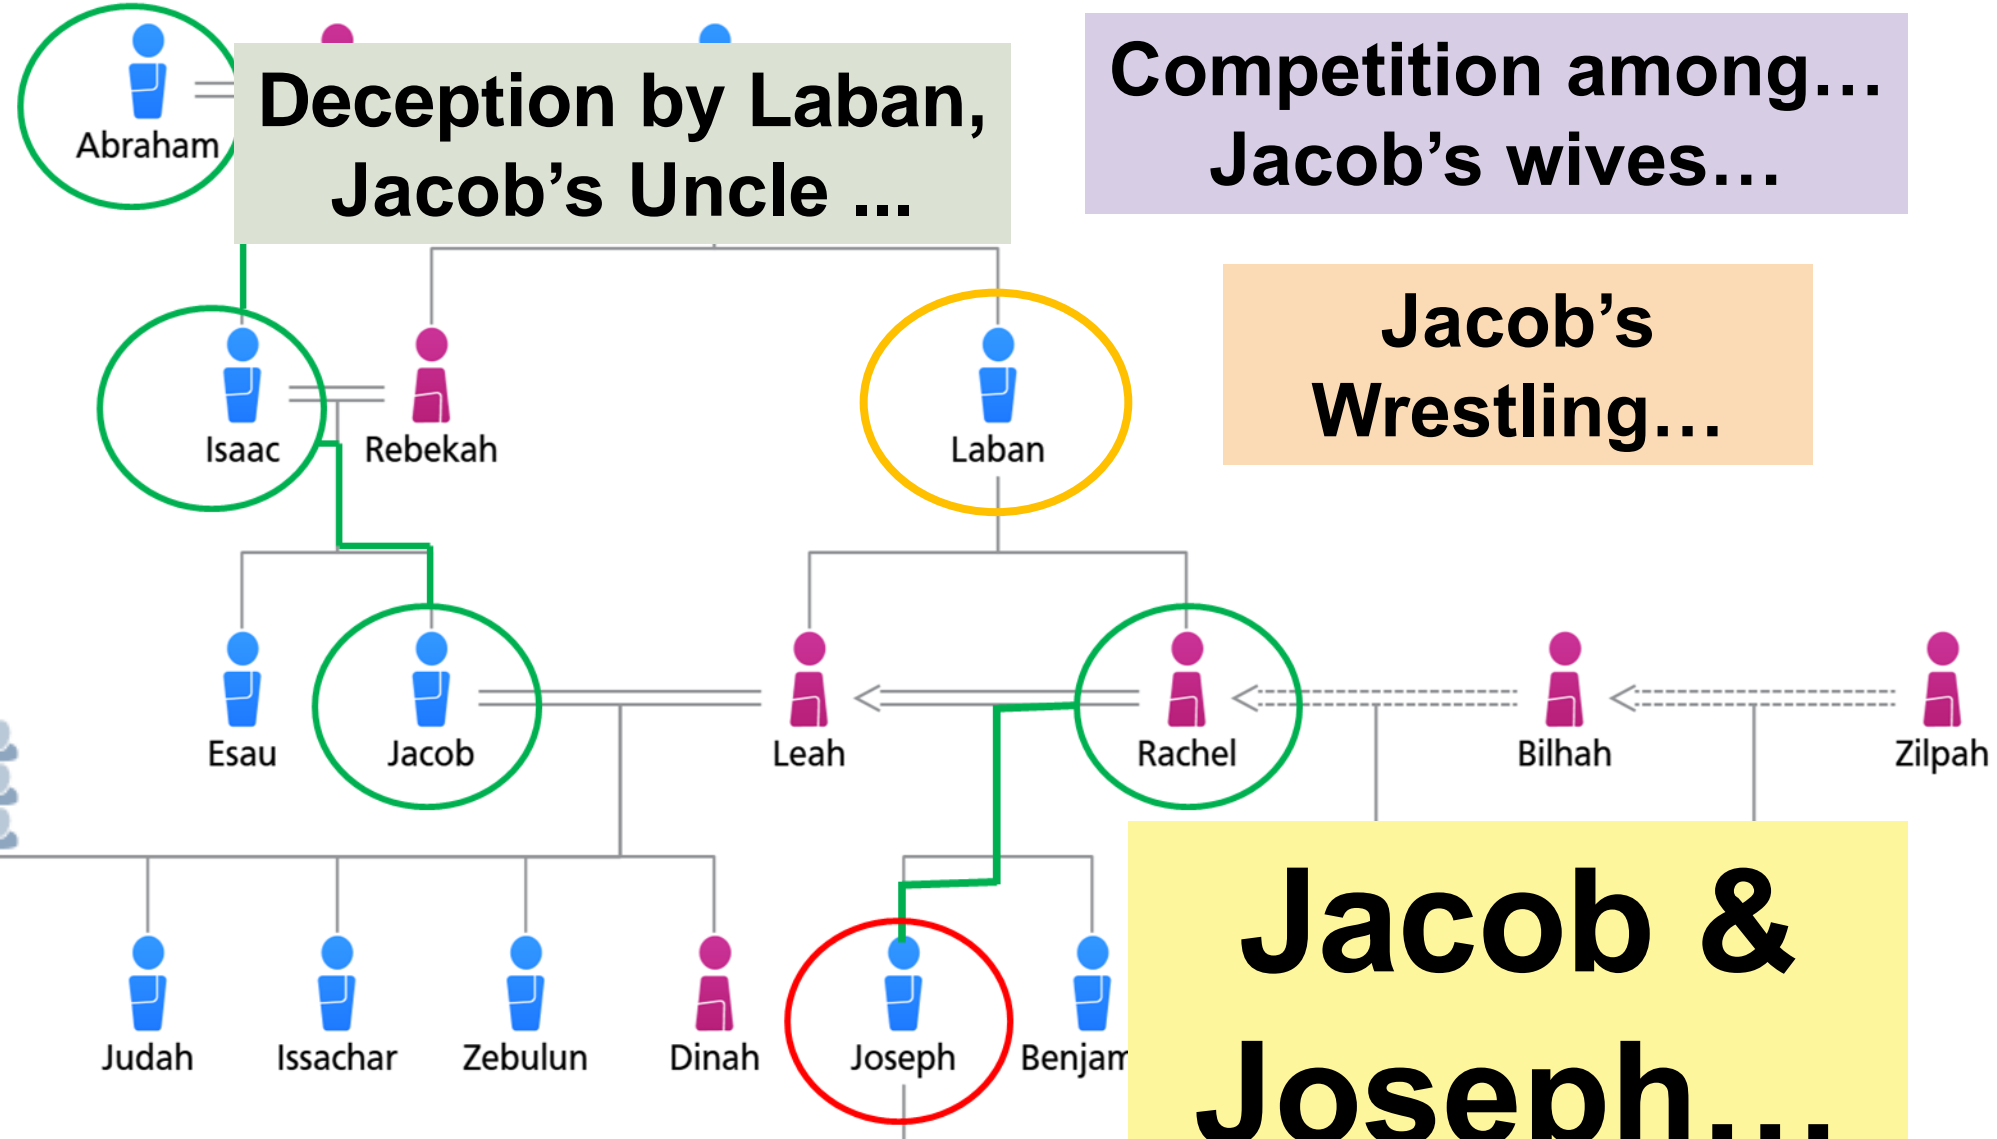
Abraham

Deception by Laban, Jacob's Uncle ...

Competition among… Jacob's wives…

Jacob's Wrestling…

Isaac

Rebekah

Laban

Esau

Jacob

Leah

Rachel

Bilhah

Zilpah

Judah

Issachar

Zebulun

Dinah

Joseph

Benjam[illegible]

Jacob & Joseph…